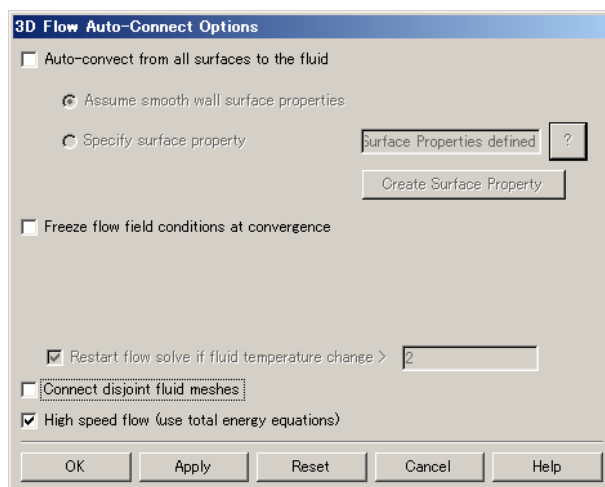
3D Flow Auto-Connect Options

Auto-convect from all surfaces to the fluid

Assume smooth wall surface properties

Specify surface property

Surface Properties defined

?

Create Surface Property

Freeze flow field conditions at convergence

Restart flow solve if fluid temperature change >

2

Connect disjoint fluid meshes

High speed flow (use total energy equations)

OK

Apply

Reset

Cancel

Help